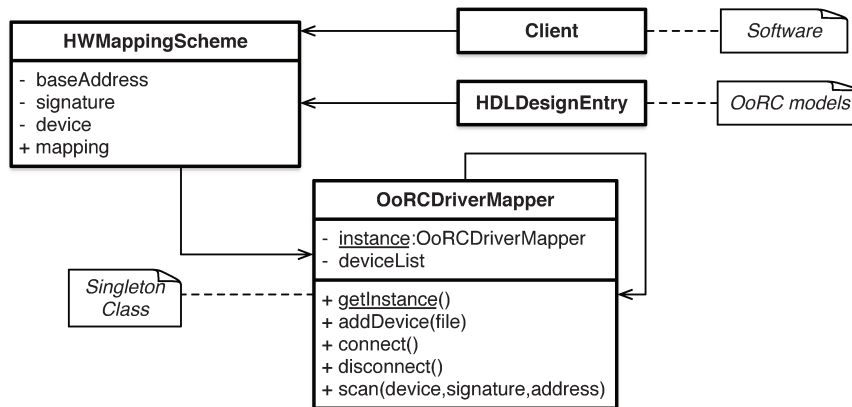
HWMappingScheme

- baseAddress
- signature
- device
+ mapping

Client

Software

HDLDesignEntry

OoRC models

OoRCDriverMapper

- instance:OoRCDriverMapper
- deviceList

Singleton Class

+ getInstance()
+ addDevice(file)
+ connect()
+ disconnect()
+ scan(device,signature,address)